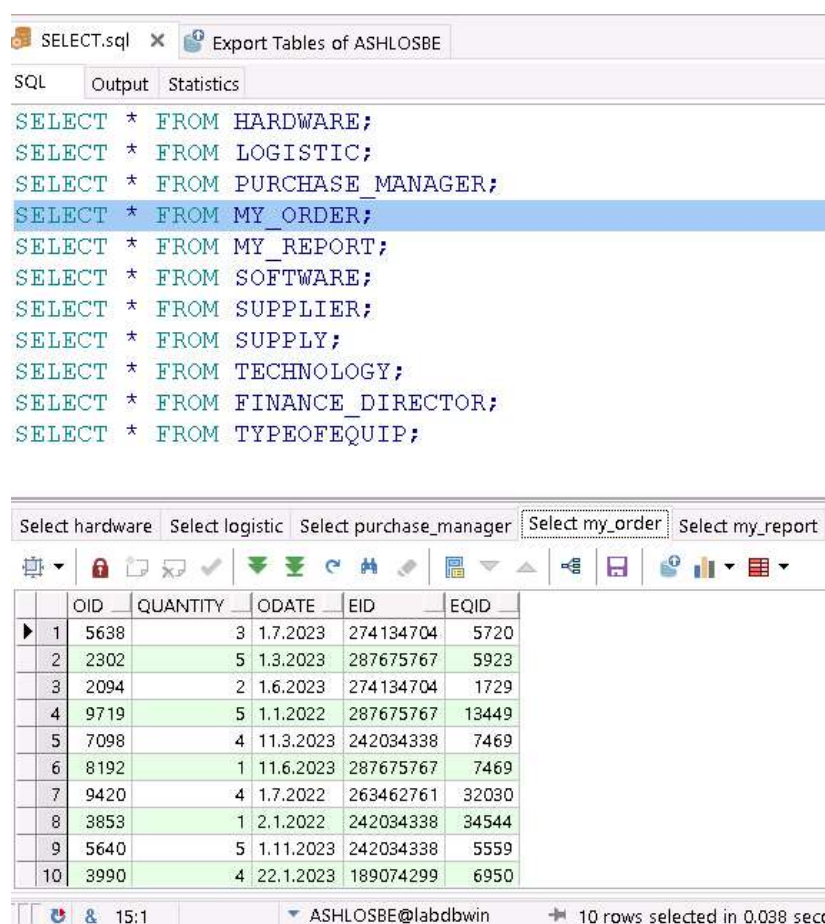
SELECT.sql × Export Tables of ASHLOSBE

SQL Output Statistics

SELECT * FROM HARDWARE;
SELECT * FROM LOGISTIC;
SELECT * FROM PURCHASE_MANAGER;
SELECT * FROM MY_ORDER;
SELECT * FROM MY_REPORT;
SELECT * FROM SOFTWARE;
SELECT * FROM SUPPLIER;
SELECT * FROM SUPPLY;
SELECT * FROM TECHNOLOGY;
SELECT * FROM FINANCE_DIRECTOR;
SELECT * FROM TYPEOFEQUIP;

Select hardware | Select logistic | Select purchase_manager | Select my_order | Select my_report

| | OID | QUANTITY | ODATE | EID | EQID |
|---|---|---|---|---|---|
| 1 | 5638 | 3 | 1.7.2023 | 274134704 | 5720 |
| 2 | 2302 | 5 | 1.3.2023 | 287675767 | 5923 |
| 3 | 2094 | 2 | 1.6.2023 | 274134704 | 1729 |
| 4 | 9719 | 5 | 1.1.2022 | 287675767 | 13449 |
| 5 | 7098 | 4 | 11.3.2023 | 242034338 | 7469 |
| 6 | 8192 | 1 | 11.6.2023 | 287675767 | 7469 |
| 7 | 9420 | 4 | 1.7.2022 | 263462761 | 32030 |
| 8 | 3853 | 1 | 2.1.2022 | 242034338 | 34544 |
| 9 | 5640 | 5 | 1.11.2023 | 242034338 | 5559 |
| 10 | 3990 | 4 | 22.1.2023 | 189074299 | 6950 |

15:1 ASHLOSBE@labdbwin 10 rows selected in 0.038 sec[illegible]